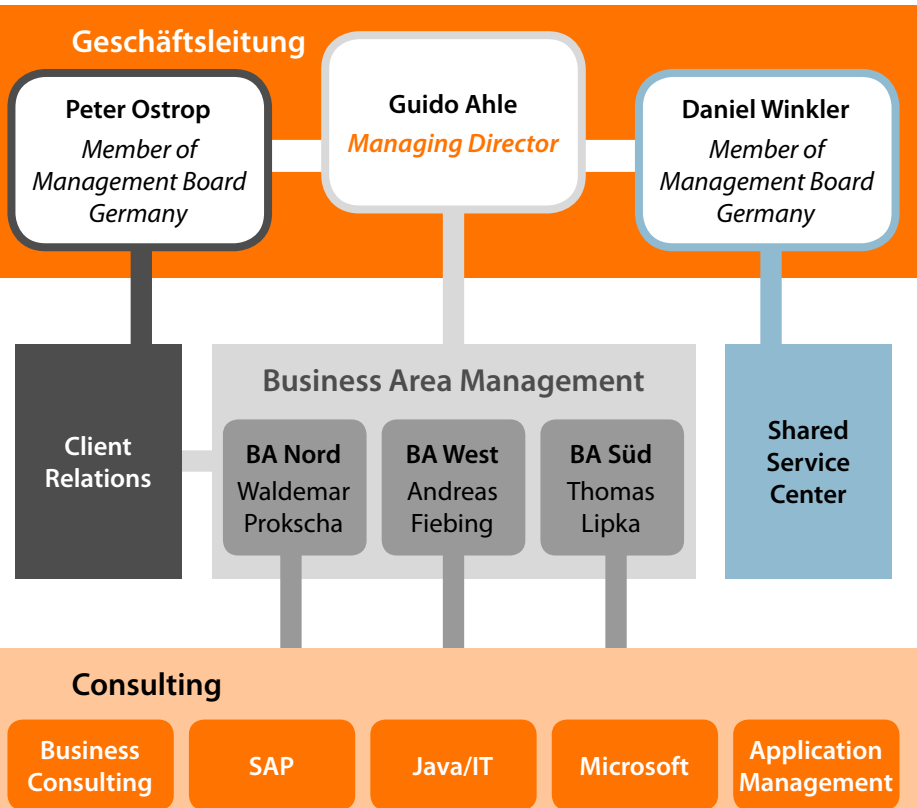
Geschäftsleitung

Peter Ostrop
Member of Management Board Germany

Guido Ahle
Managing Director

Daniel Winkler
Member of Management Board Germany

Client Relations

Business Area Management

BA Nord
Waldemar Prokscha

BA West
Andreas Fiebing

BA Süd
Thomas Lipka

Shared Service Center

Consulting

Business Consulting

SAP

Java/IT

Microsoft

Application Management